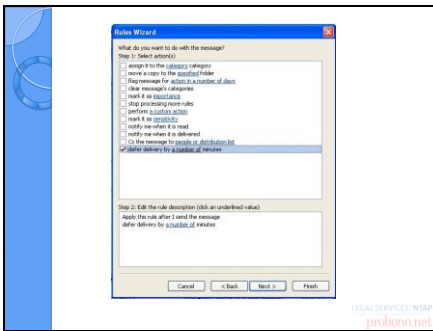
Rules Wizard

What do you want to do with the message?
Step 1: Select action(s)

assign it to the category category
move a copy to the specified folder
flag message for action in a number of days
clear message's categories
mark it as importance
stop processing more rules
perform a custom action
mark it as sensitivity
notify me when it is read
notify me when it is delivered
Cc the message to people or distribution list
defer delivery by a number of minutes

Step 2: Edit the rule description (click an underlined value)
Apply this rule after I send the message
defer delivery by a number of minutes

Cancel
< Back
Next >
Finish

LEGAL SERVICES NTAP
probono.net